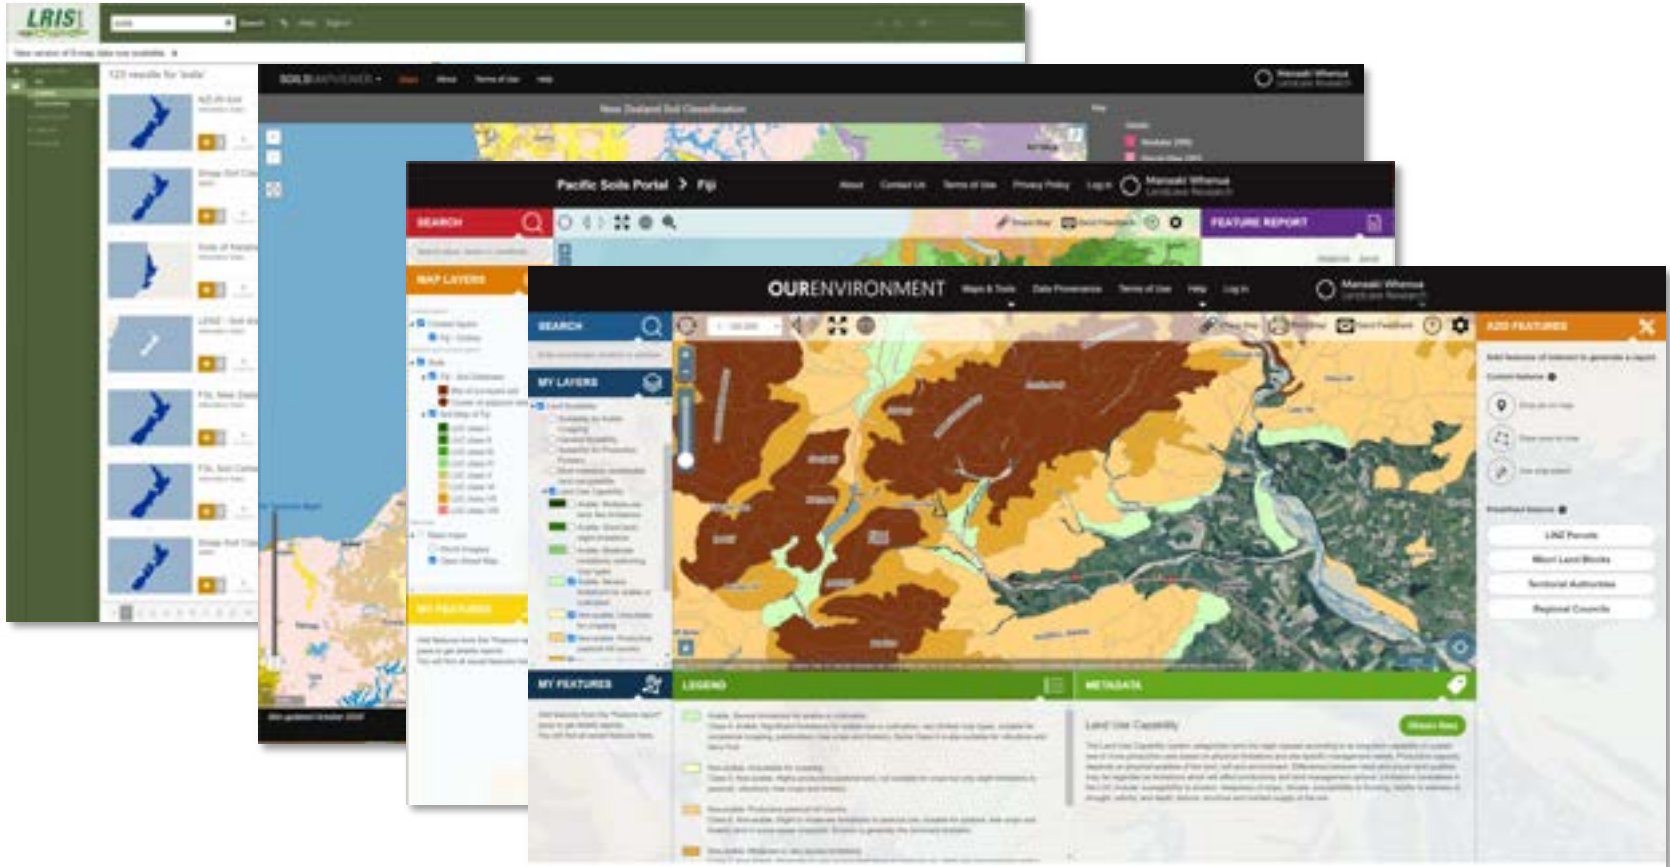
LRIS

123 results for 'soils'

NZLRI Soil

Smap Soil

FSL New Zealand

FSL Soil

SOILSMAPVIEWER Maps About Terms of Use Help

Manaaki Whenua Landcare Research

New Zealand Soil Classification

Pacific Soils Portal > Fiji

About Contact Us Terms of Use Privacy Policy Log in

Manaaki Whenua Landcare Research

SEARCH

MAP LAYERS

MY FEATURES

FEATURE REPORT

OURENVIRONMENT Maps & Tools Data Provenance Terms of Use Help Log in

Manaaki Whenua Landcare Research

SEARCH

MY LAYERS

MY FEATURES

LEGEND

METADATA

Land Use Capability

ADD FEATURES

LINZ Parcels

Maori Land Blocks

Territorial Authorities

Regional Councils